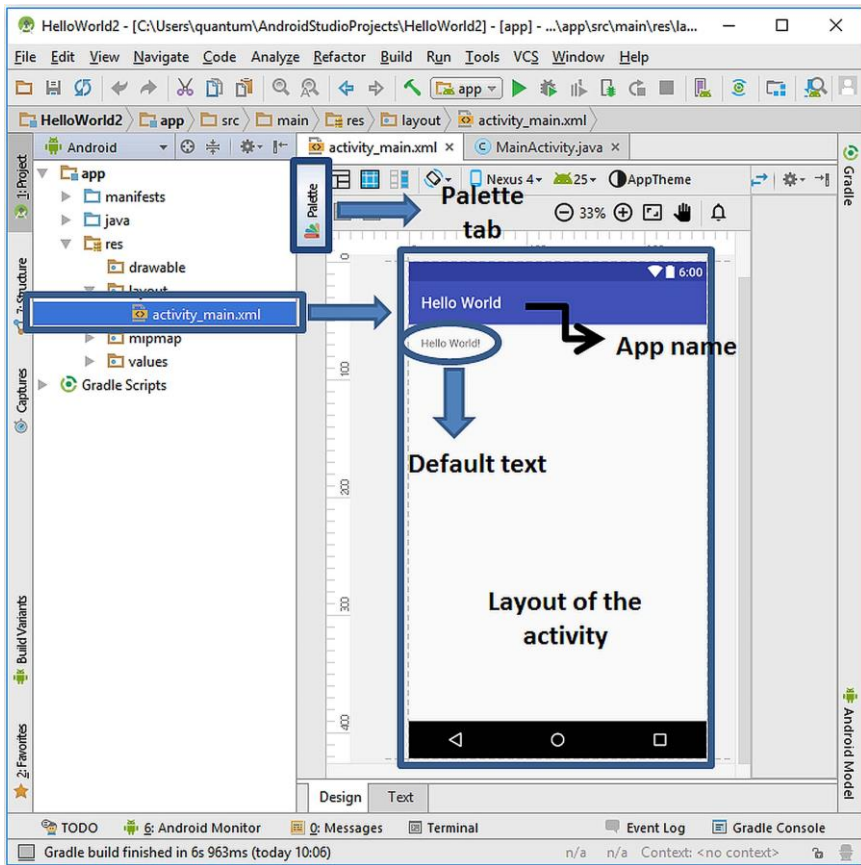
HelloWorld2 - [C:\Users\quantum\AndroidStudioProjects\HelloWorld2] - [app] - ...\app\src\main\res\la...

File Edit View Navigate Code Analyze Refactor Build Run Tools VCS Window Help

app

HelloWorld2 app src main res layout activity_main.xml

Android

activity_main.xml × MainActivity.java ×

1: Project

app
manifests
java
res
drawable
layout
activity_main.xml
mipmap
values
Gradle Scripts

7: Structure

Captures

Build Variants

2: Favorites

Palette

Palette tab

Nexus 4 25 AppTheme

33%

0

100

200

300

400

6:00

Hello World

Hello World!

App name

Default text

Layout of the activity

Gradle

Android Model

Design Text

TODO 6: Android Monitor 0: Messages Terminal Event Log Gradle Console

Gradle build finished in 6s 963ms (today 10:06) n/a n/a Context: <no context>